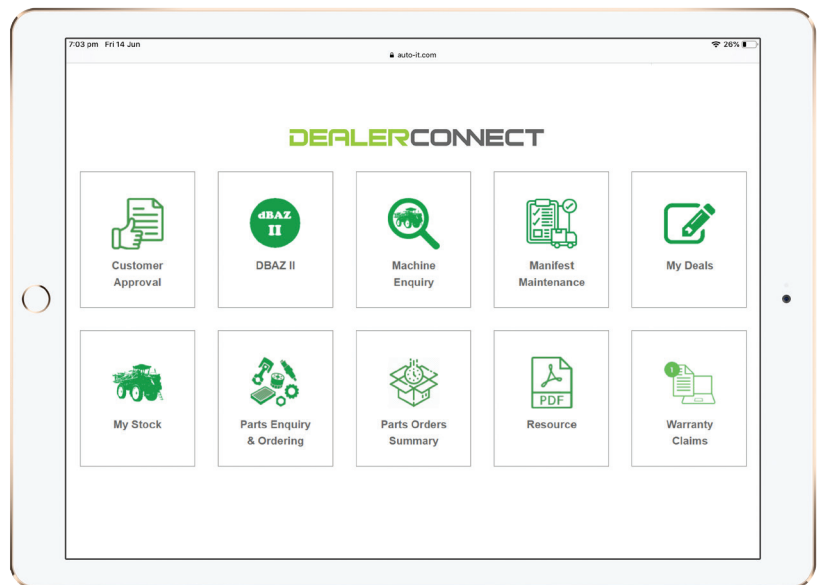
7:03 pm Fri 14 Jun

auto-it.com

26%

DEALERCONNECT

Customer Approval

dBAZ II

DBAZ II

Machine Enquiry

Manifest Maintenance

My Deals

My Stock

Parts Enquiry & Ordering

Parts Orders Summary

PDF

Resource

1

Warranty Claims